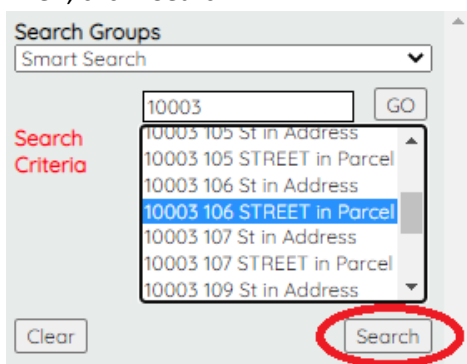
Search Groups
Smart Search

10003 GO

Search Criteria

10003 105 St in Address
10003 105 STREET in Parcel
10003 106 St in Address
10003 106 STREET in Parcel
10003 107 St in Address
10003 107 STREET in Parcel
10003 109 St in Address

Clear
Search